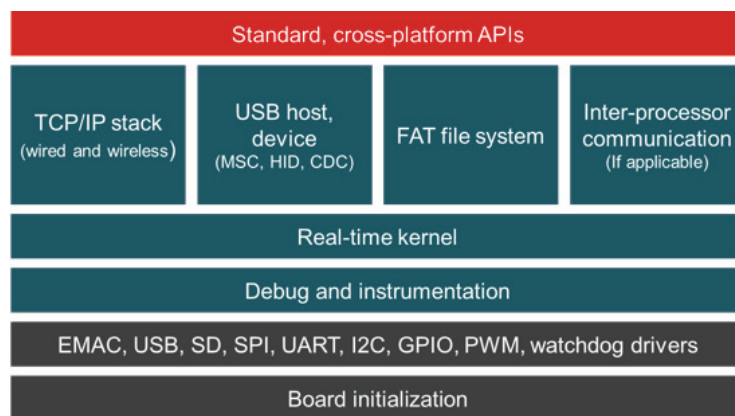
Standard, cross-platform APIs

TCP/IP stack
(wired and wireless)

USB host, device
(MSC, HID, CDC)

FAT file system

Inter-processor communication
(If applicable)

Real-time kernel

Debug and instrumentation

EMAC, USB, SD, SPI, UART, I2C, GPIO, PWM, watchdog drivers

Board initialization